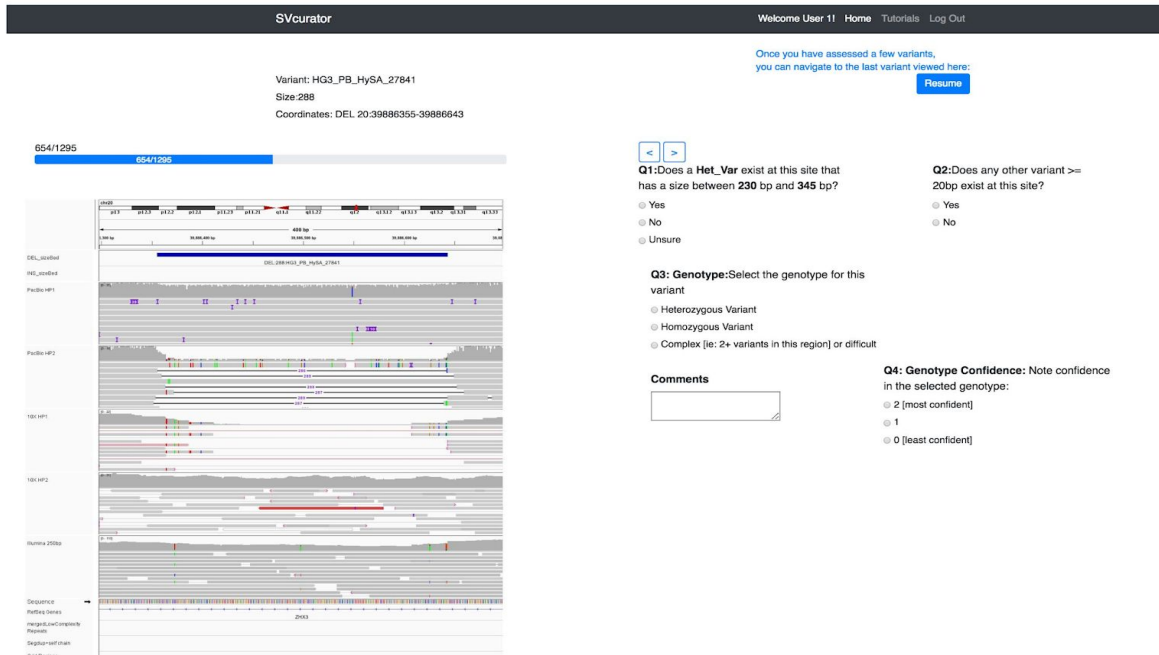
SVcurator

Welcome User 1! Home Tutorials Log Out

Once you have assessed a few variants, you can navigate to the last variant viewed here:

Resume

Variant: HG3_PB_HySA_27841

Size:288

Coordinates: DEL 20:39886355-39886643

654/1295

654/1295

< >

Q1:Does a Het_Var exist at this site that has a size between 230 bp and 345 bp?

Yes

No

Unsure

Q2:Does any other variant >= 20bp exist at this site?

Yes

No

Q3: Genotype:Select the genotype for this variant

Heterozygous Variant

Homozygous Variant

Complex [ie: 2+ variants in this region] or difficult

Comments

Q4: Genotype Confidence: Note confidence in the selected genotype:

2 [most confident]

1

0 [least confident]

chr20

p13 p12.3 p12.2 p12.1 p11.23 p11.21 q11.1 q11.22 q12 q13.12 q13.13 q13.2 q13.31 q13.33

400 bp

DEL_sizeBed

DEL:288:HG3_PB_HySA_27841

INS_sizeBed

PacBio HP1

PacBio HP2

10X HP1

10X HP2

Illumina 250bp

Sequence

RefSeq Genes

ZHX3

mergedLowComplexity Repeats

Segdup+self chain